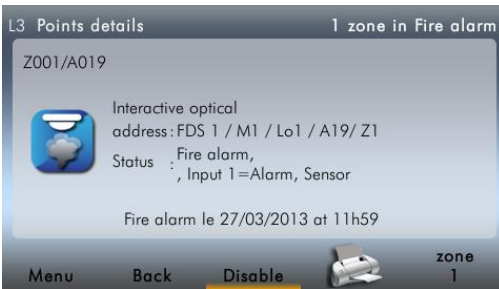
L3 Points details

1 zone in Fire alarm

Z001/A019

Interactive optical
address : FDS 1 / M1 / Lo1 / A19/ Z1
Status : Fire alarm,
, Input 1=Alarm, Sensor

Fire alarm le 27/03/2013 at 11h59

Menu Back Disable zone 1